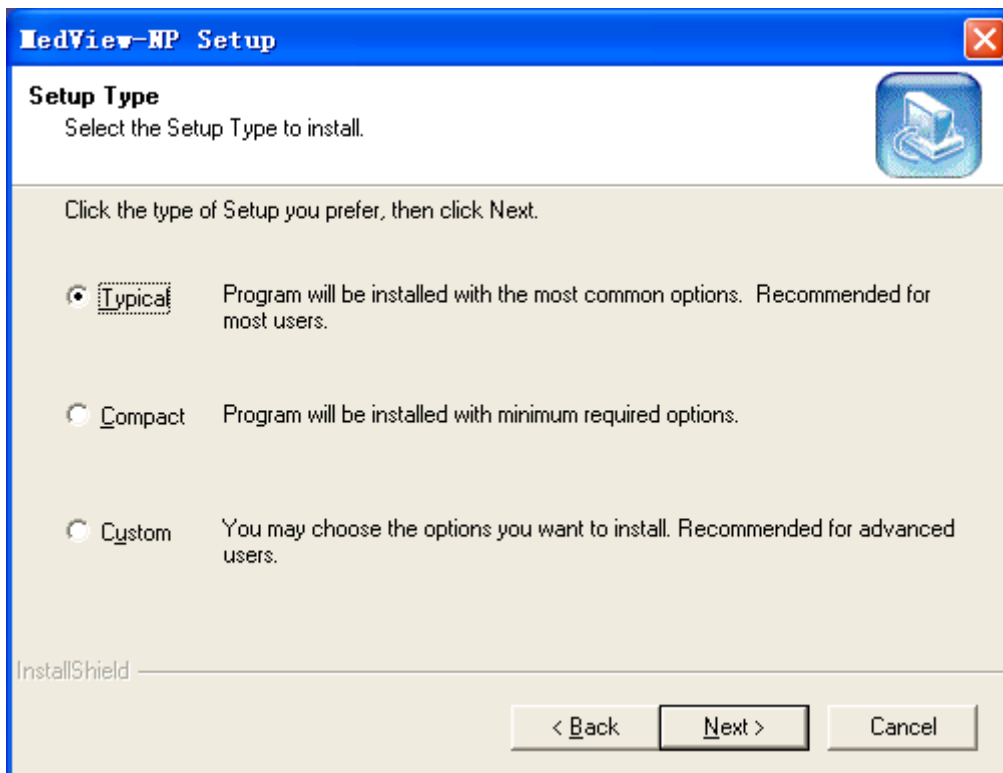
MedView-NP Setup

Setup Type
Select the Setup Type to install.

Click the type of Setup you prefer, then click Next.

Typical Program will be installed with the most common options. Recommended for most users.

Compact Program will be installed with minimum required options.

Custom You may choose the options you want to install. Recommended for advanced users.

InstallShield

< Back Next > Cancel